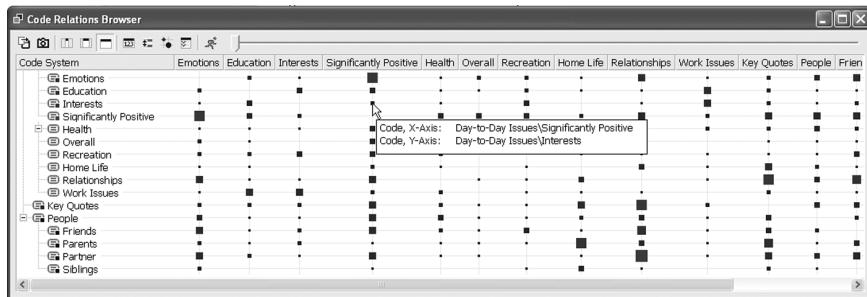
Code Relations Browser

| Code System | Emotions | Education | Interests | Significantly Positive | Health | Overall | Recreation | Home Life | Relationships | Work Issues | Key Quotes | People | Frien |
|---|---|---|---|---|---|---|---|---|---|---|---|---|---|
| Emotions | | | | | | | | | | | | | |
| Education | | | | | | | | | | | | | |
| Interests | | | | | | | | | | | | | |
| Significantly Positive | | | | | | | | | | | | | |
| Health | | | | | | | | | | | | | |
| Overall | | | | | | | | | | | | | |
| Recreation | | | | | | | | | | | | | |
| Home Life | | | | | | | | | | | | | |
| Relationships | | | | | | | | | | | | | |
| Work Issues | | | | | | | | | | | | | |
| Key Quotes | | | | | | | | | | | | | |
| People | | | | | | | | | | | | | |
| Friends | | | | | | | | | | | | | |
| Parents | | | | | | | | | | | | | |
| Partner | | | | | | | | | | | | | |
| Siblings | | | | | | | | | | | | | |

Code, X-Axis: Day-to-Day Issues\Significantly Positive
Code, Y-Axis: Day-to-Day Issues\Interests